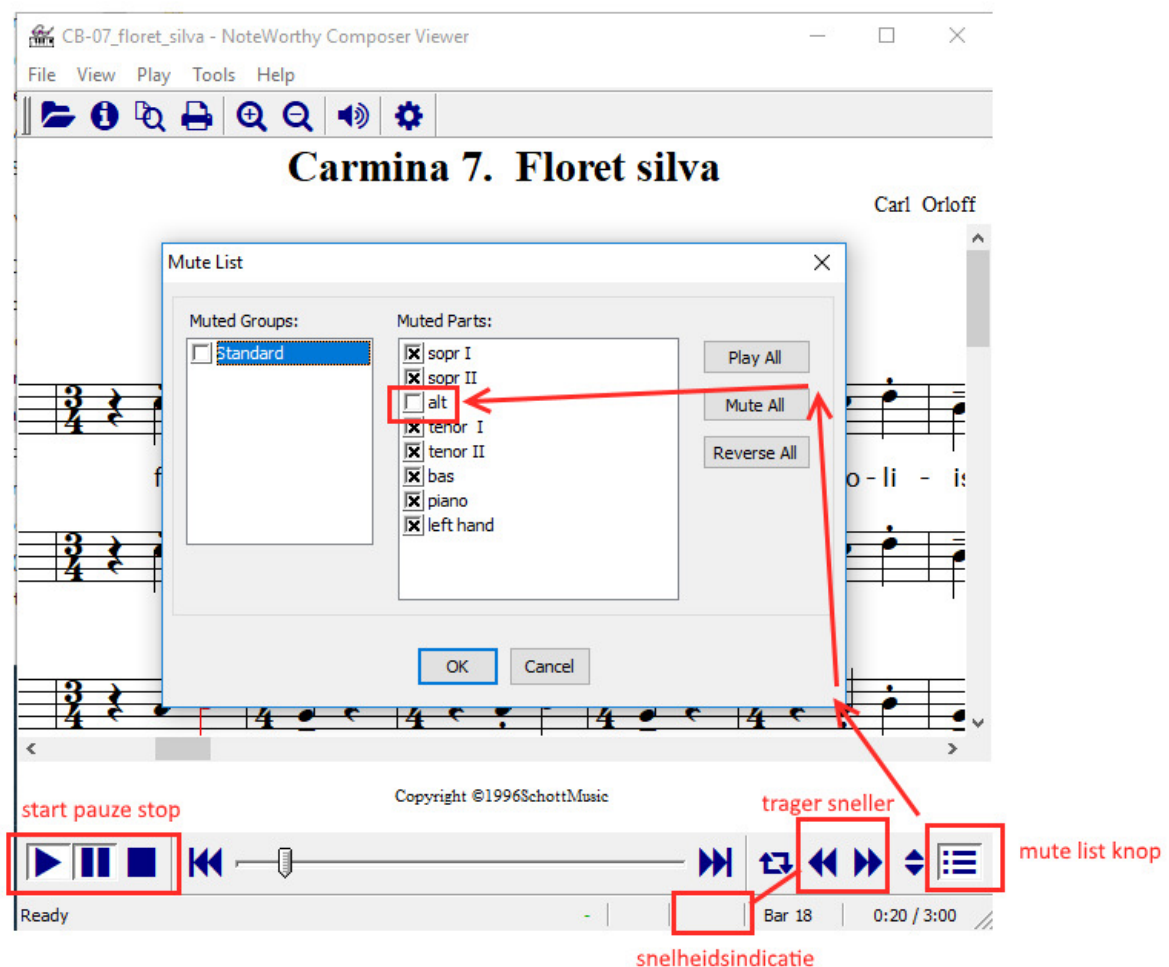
CB-07_floret_silva - NoteWorthy Composer Viewer

File View Play Tools Help

Carmina 7. Floret silva

Carl Orloff

Mute List

Muted Groups:
Standard

Muted Parts:
sopr I
sopr II
alt
tenor I
tenor II
bas
piano
left hand

Play All
Mute All
Reverse All

OK Cancel

f

o - li - is

$\frac{3}{4}$

$\frac{3}{4}$

$\frac{3}{4}$

4 4 4 4

Copyright ©1996SchottMusic

start pauze stop

trager sneller

mute list knop

Ready - Bar 18 0:20 / 3:00

snelheidsindicatie